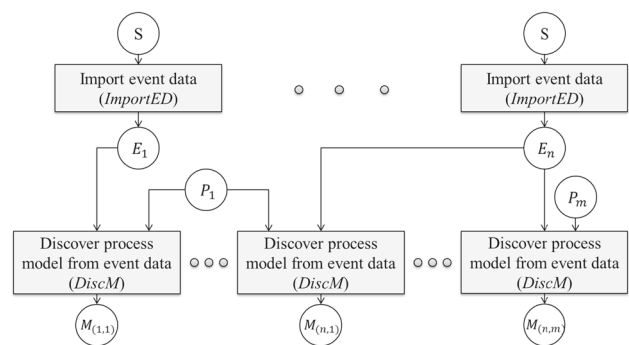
S

Import event data ($ImportED$)

S

Import event data ($ImportED$)

$E_1$

$E_n$

$P_1$

$P_m$

Discover process model from event data ($DiscM$)

Discover process model from event data ($DiscM$)

Discover process model from event data ($DiscM$)

$M_{(1,1)}$

$M_{(n,1)}$

$M_{(n,m)}$